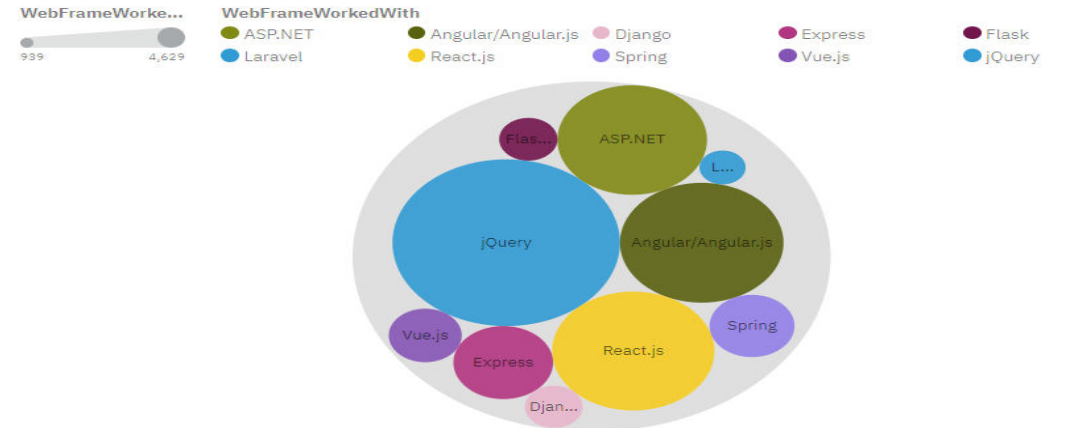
WebFrameWorke...

939 4,629

WebFrameWorkedWith

ASP.NET
Angular/Angular.js
Django
Express
Flask
Laravel
React.js
Spring
Vue.js
jQuery

Flas...
ASP.NET
L...
jQuery
Angular/Angular.js
Spring
Vue.js
Express
React.js
Djan...